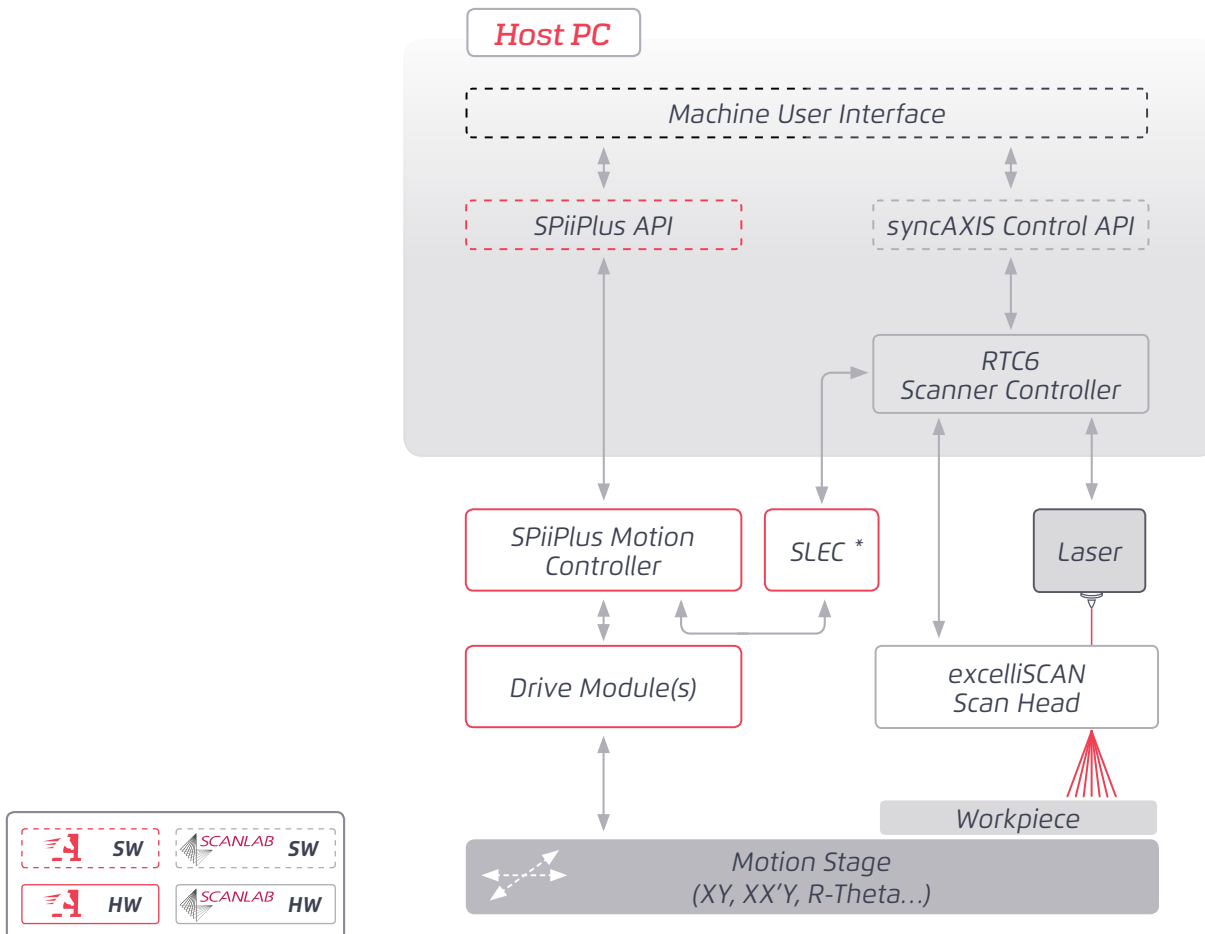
Host PC

Machine User Interface

SPiiPlus API

syncAXIS Control API

RTC6
Scanner Controller

SPiiPlus Motion Controller

SLEC *

Laser

Drive Module(s)

excelliSCAN
Scan Head

Workpiece

Motion Stage
(XY, XX'Y, R-Theta...)

SW

SCANLAB SW

HW

SCANLAB HW